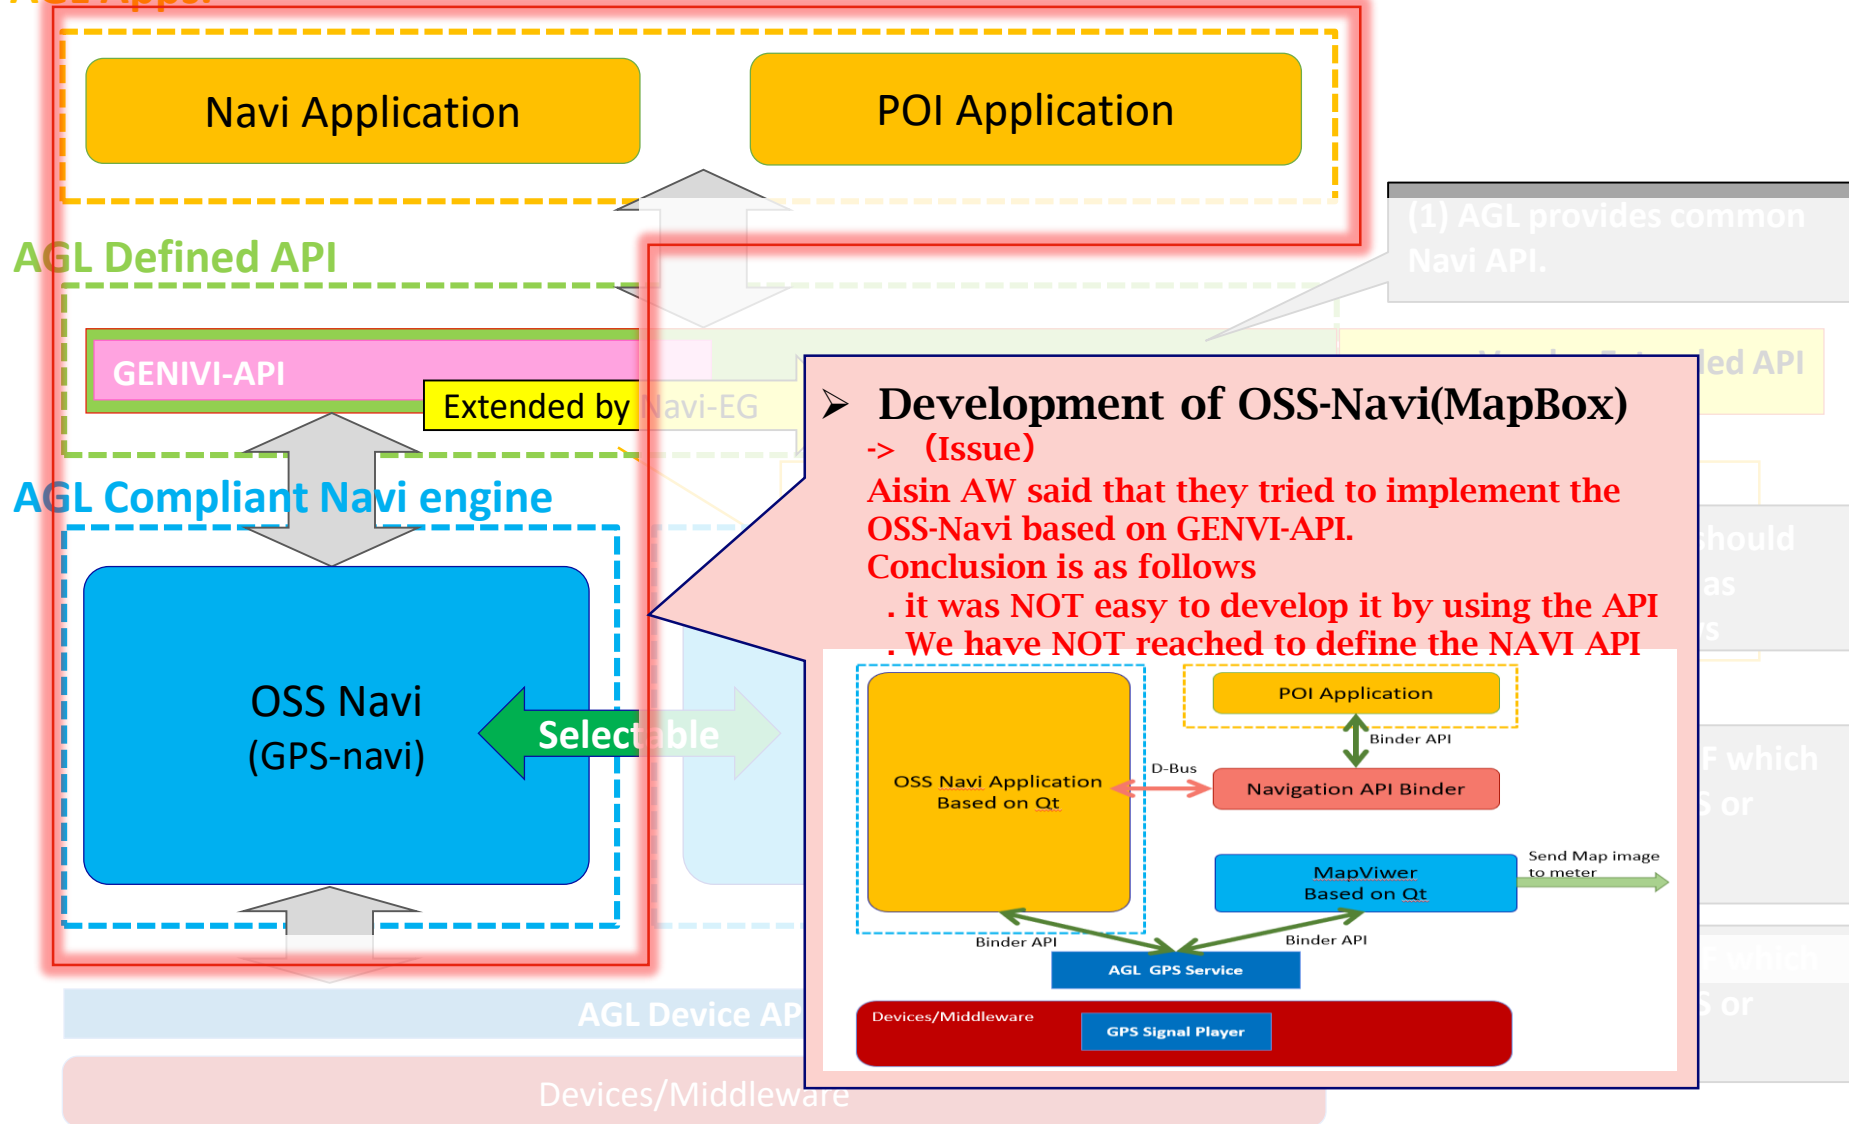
Navi Application

POI Application

AGL Defined API

GENIVI-API

Extended by Navi-EG

AGL Compliant Navi engine

OSS Navi
(GPS-navi)

Selectable

(1) AGL provides common Navi API.

AGL Device API

Devices/Middleware

➢ Development of OSS-Navi(MapBox)
-> (Issue)
Aisin AW said that they tried to implement the OSS-Navi based on GENVI-API.
Conclusion is as follows
. it was NOT easy to develop it by using the API
. We have NOT reached to define the NAVI API

OSS Navi Application Based on Qt

POI Application

Binder API

D-Bus

Navigation API Binder

MapViwer Based on Qt

Send Map image to meter

Binder API

Binder API

AGL GPS Service

Devices/Middleware

GPS Signal Player